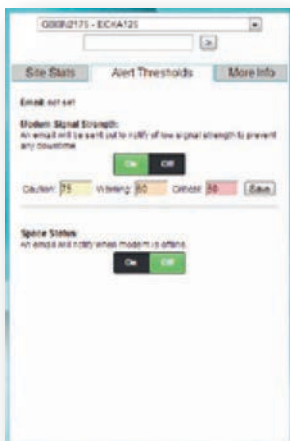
G080N2175 - EICHA125

>

Site Stats

Alert Thresholds

More Info

Email: not set

Modem Signal Strength:
An email will be sent out to notify of low signal strength to prevent any downtime.

On Off

Caution: 75 Warning: 60 Critical: 50 Save

Space Status:
An email will notify when modem is offline.

On Off